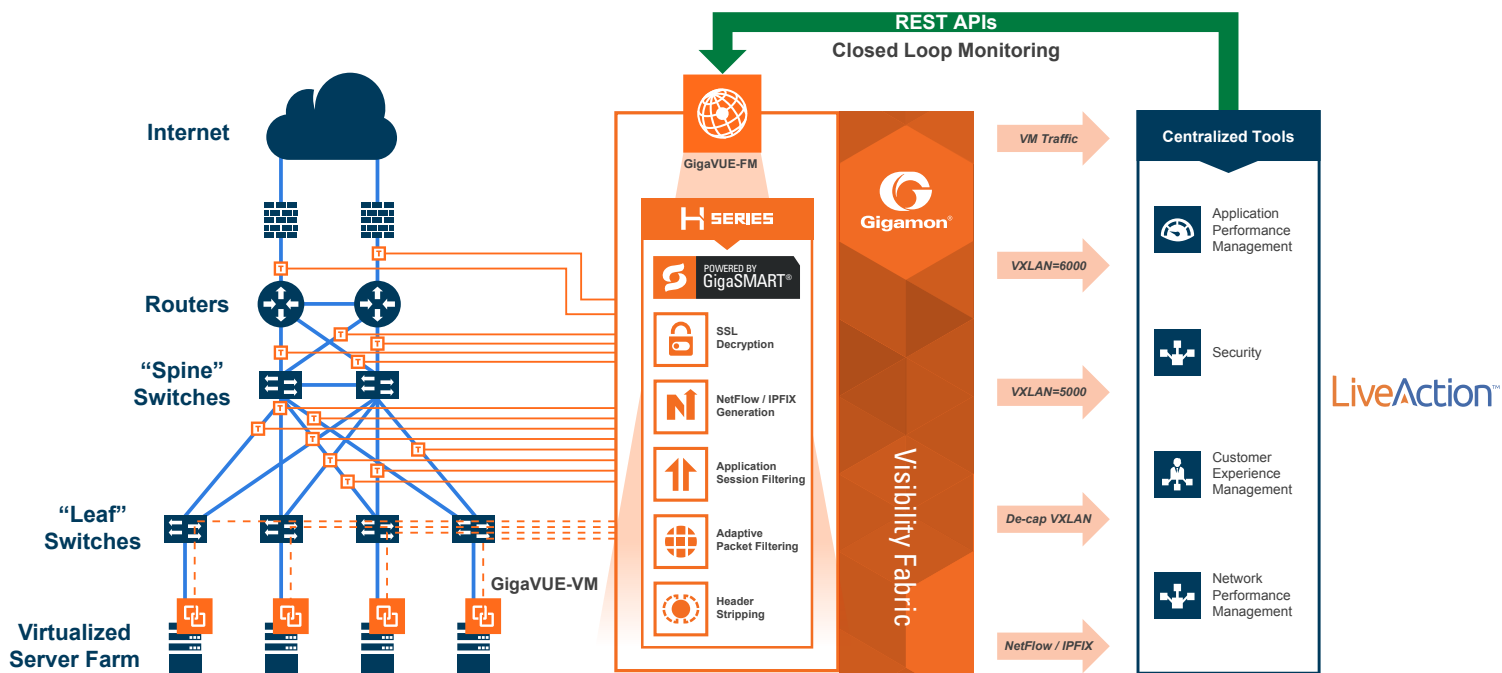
REST APIs
Closed Loop Monitoring

Internet

Routers

"Spine" Switches

"Leaf" Switches

Virtualized Server Farm

GigaVUE-VM

GigaVUE-FM

H SERIES

POWERED BY GigaSMART®

SSL Decryption

NetFlow / IPFIX Generation

Application Session Filtering

Adaptive Packet Filtering

Header Stripping

Gigamon®

Visibility Fabric

VM Traffic

VXLAN=6000

VXLAN=5000

De-cap VXLAN

NetFlow / IPFIX

Centralized Tools

Application Performance Management

Security

Customer Experience Management

Network Performance Management

LiveAction™